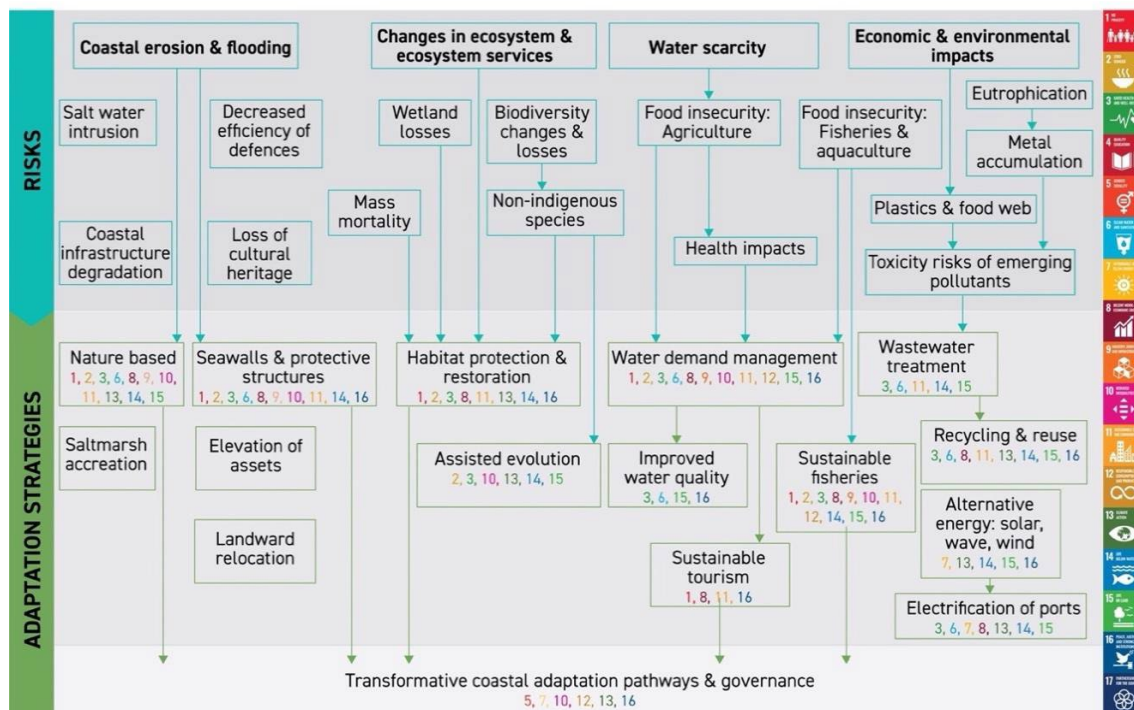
RISKS

Coastal erosion & flooding

Changes in ecosystem & ecosystem services

Water scarcity

Economic & environmental impacts

Salt water intrusion

Decreased efficiency of defences

Wetland losses

Biodiversity changes & losses

Food insecurity: Agriculture

Food insecurity: Fisheries & aquaculture

Eutrophication

Metal accumulation

Mass mortality

Non-indigenous species

Coastal infrastructure degradation

Loss of cultural heritage

Health impacts

Plastics & food web

Toxicity risks of emerging pollutants

ADAPTATION STRATEGIES

Nature based
1, 2, 3, 6, 8, 9, 10, 11, 13, 14, 15

Seawalls & protective structures
1, 2, 3, 6, 8, 9, 10, 11, 14, 16

Habitat protection & restoration
1, 2, 3, 8, 11, 13, 14, 16

Water demand management
1, 2, 3, 6, 8, 9, 10, 11, 12, 15, 16

Wastewater treatment
3, 6, 11, 14, 15

Saltmarsh accreation

Elevation of assets

Assisted evolution
2, 3, 10, 13, 14, 15

Improved water quality
3, 6, 15, 16

Sustainable fisheries
1, 2, 3, 8, 9, 10, 11, 12, 14, 15, 16

Recycling & reuse
3, 6, 8, 11, 13, 14, 15, 16

Alternative energy: solar, wave, wind
7, 13, 14, 15, 16

Landward relocation

Sustainable tourism
1, 8, 11, 16

Electrification of ports
3, 6, 7, 8, 13, 14, 15

Transformative coastal adaptation pathways & governance
5, 7, 10, 12, 13, 16